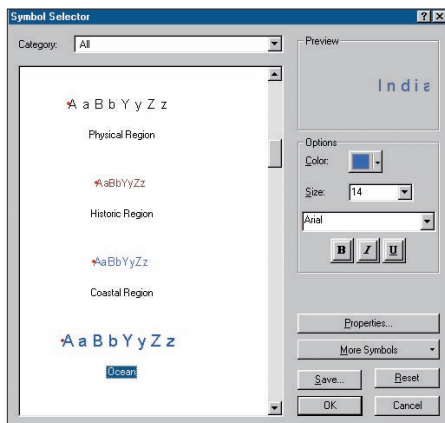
Symbol Selector

?

Category: All

A a B b Y y Z z

Physical Region

AaBbYyZz

Historic Region

AaBbYyZz

Coastal Region

A a B b Y y Z z

Ocean

Preview

India

Options

Color:

Size: 14

Arial

B I U

Properties...

More Symbols

Save...

Reset

OK

Cancel